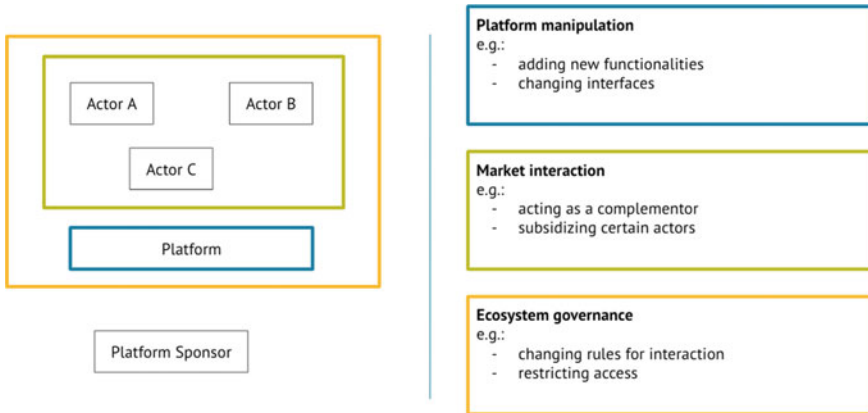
Actor A

Actor B

Actor C

Platform

Platform Sponsor

**Platform manipulation**
e.g.:
- adding new functionalities
- changing interfaces

**Market interaction**
e.g.:
- acting as a complementor
- subsidizing certain actors

**Ecosystem governance**
e.g.:
- changing rules for interaction
- restricting access